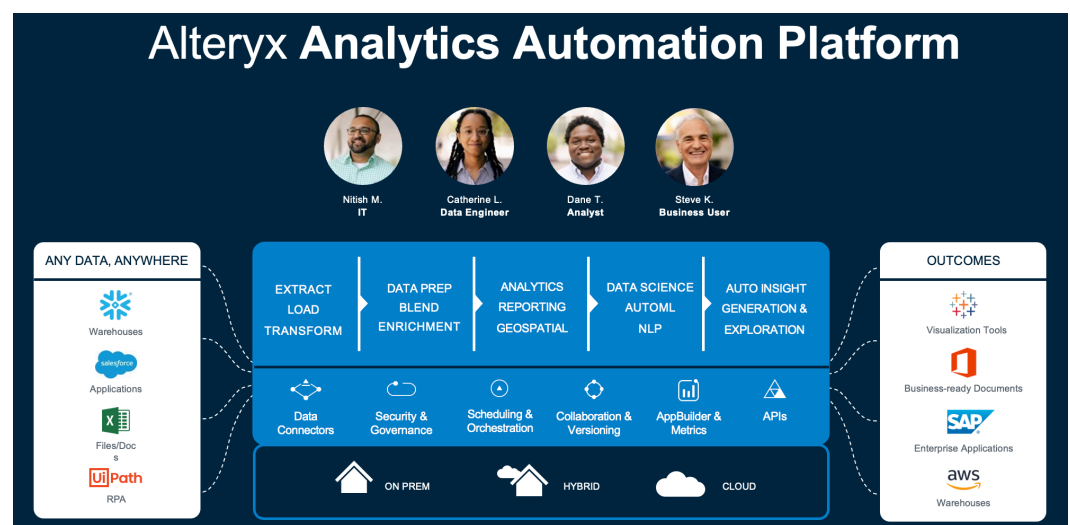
Alteryx **Analytics Automation Platform**

Nitish M.
IT

Catherine L.
Data Engineer

Dane T.
Analyst

Steve K.
Business User

ANY DATA, ANYWHERE

Warehouses

salesforce

Applications

X

Files/Doc s

UiPath

RPA

EXTRACT
LOAD
TRANSFORM

DATA PREP
BLEND
ENRICHMENT

ANALYTICS
REPORTING
GEOSPATIAL

DATA SCIENCE
AUTOML
NLP

AUTO INSIGHT
GENERATION &
EXPLORATION

Data Connectors

Security & Governance

Scheduling & Orchestration

Collaboration & Versioning

AppBuilder & Metrics

APIs

ON PREM

HYBRID

CLOUD

OUTCOMES

Visualization Tools

Business-ready Documents

SAP

Enterprise Applications

aws

Warehouses